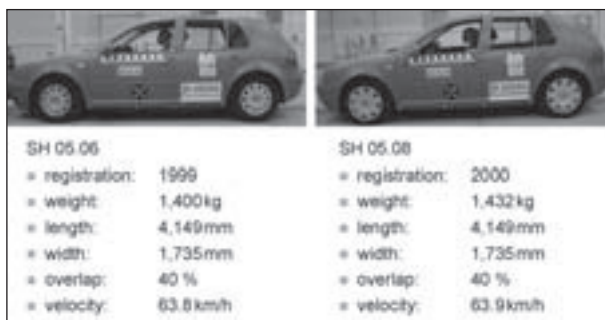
SH 05.06
- registration: 1999
- weight: 1,400 kg
- length: 4,149 mm
- width: 1,735 mm
- overlap: 40 %
- velocity: 63.8 km/h

SH 05.08
- registration: 2000
- weight: 1,432 kg
- length: 4,149 mm
- width: 1,735 mm
- overlap: 40 %
- velocity: 63.9 km/h